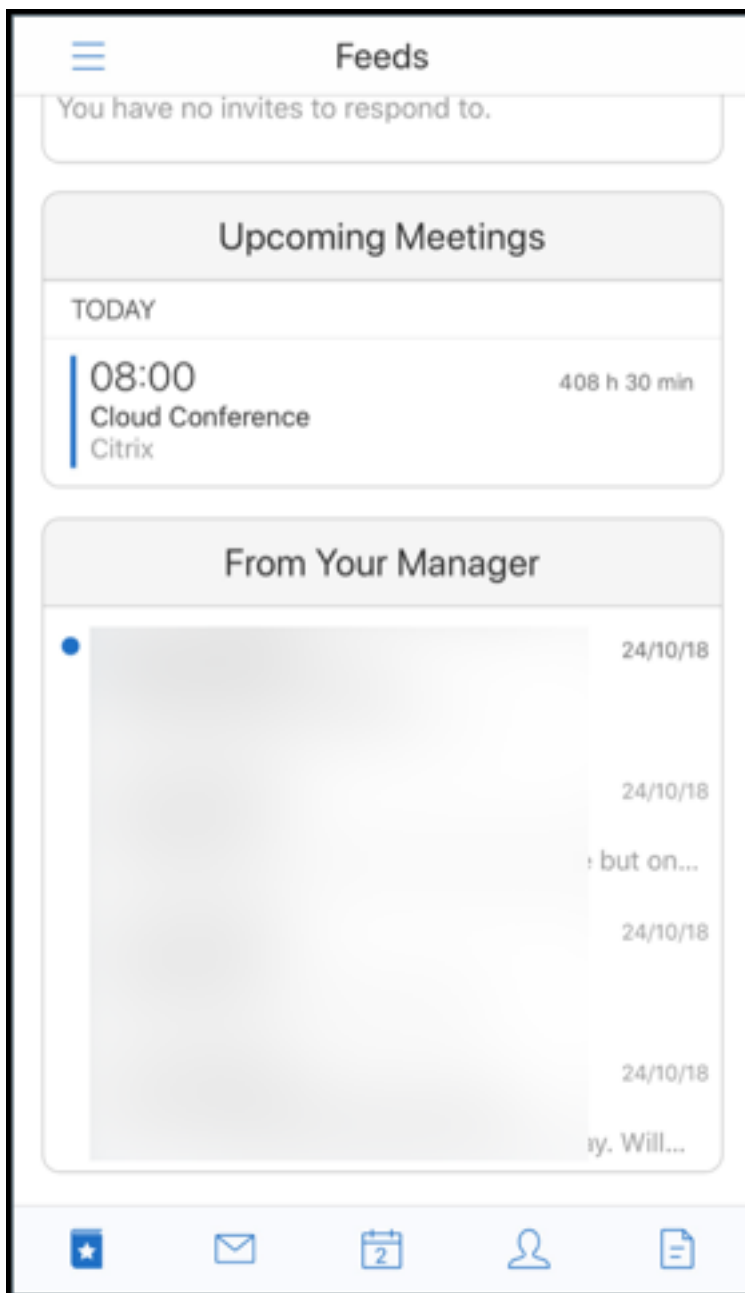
Feeds

You have no invites to respond to.

Upcoming Meetings

TODAY

08:00
Cloud Conference
Citrix

408 h 30 min

From Your Manager

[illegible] 24/10/18

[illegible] 24/10/18

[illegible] but on...

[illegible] 24/10/18

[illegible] 24/10/18

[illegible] y. Will...

2